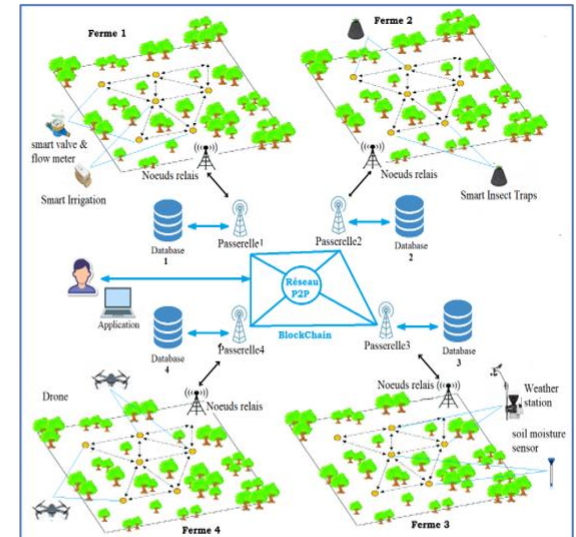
Ferme 1

Ferme 2

smart valve & flow meter

Noeuds relais

Noeuds relais

Smart Irrigation

Smart Insect Traps

Database 1

Passerelle1

Passerelle2

Database 2

Réseau P2P

Application

BlockChain

Database 4

Passerelle4

Passerelle3

Database 3

Drone

Noeuds relais

Noeuds relais

Weather station

soil moisture sensor

Ferme 4

Ferme 3